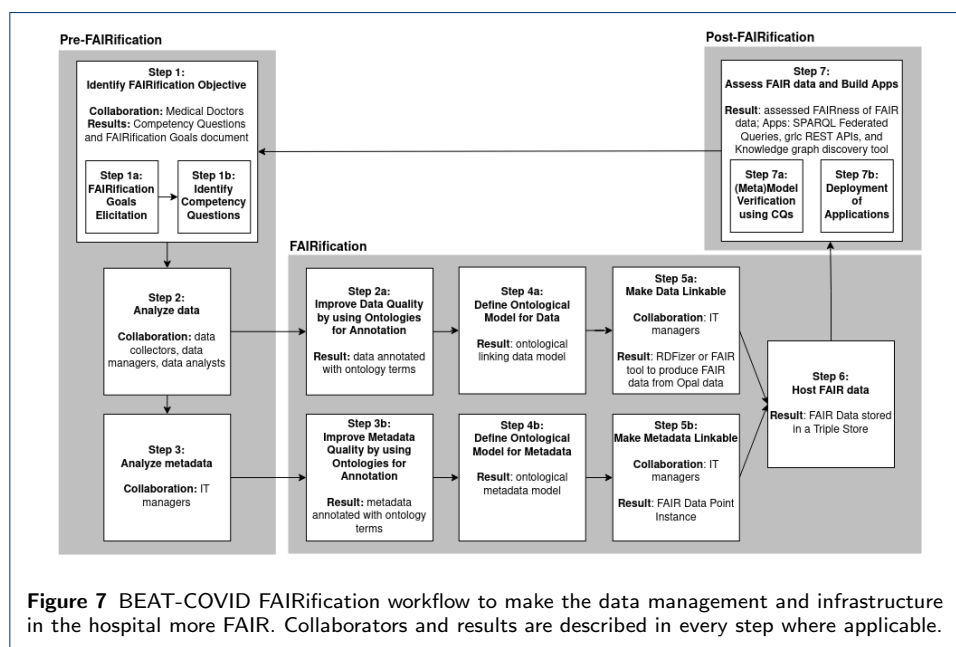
Pre-FAIRification

Step 1:
Identify FAIRification Objective

Collaboration: Medical Doctors
Results: Competency Questions and FAIRification Goals document

Step 1a:
FAIRification Goals Elicitation

Step 1b:
Identify Competency Questions

Step 2:
Analyze data

Collaboration: data collectors, data managers, data analysts

Step 3:
Analyze metadata

Collaboration: IT managers

Post-FAIRification

Step 7:
Assess FAIR data and Build Apps

Result: assessed FAIRness of FAIR data; Apps: SPARQL Federated Queries, grlc REST APIs, and Knowledge graph discovery tool

Step 7a:
(Meta)Model Verification using CQs

Step 7b:
Deployment of Applications

FAIRification

Step 2a:
Improve Data Quality by using Ontologies for Annotation

Result: data annotated with ontology terms

Step 4a:
Define Ontological Model for Data

Result: ontological linking data model

Step 5a:
Make Data Linkable

Collaboration: IT managers

Result: RDFizer or FAIR tool to produce FAIR data from Opal data

Step 6:
Host FAIR data

Result: FAIR Data stored in a Triple Store

Step 3b:
Improve Metadata Quality by using Ontologies for Annotation

Result: metadata annotated with ontology terms

Step 4b:
Define Ontological Model for Metadata

Result: ontological metadata model

Step 5b:
Make Metadata Linkable

Collaboration: IT managers

Result: FAIR Data Point Instance

Figure 7 BEAT-COVID FAIRification workflow to make the data management and infrastructure in the hospital more FAIR. Collaborators and results are described in every step where applicable.